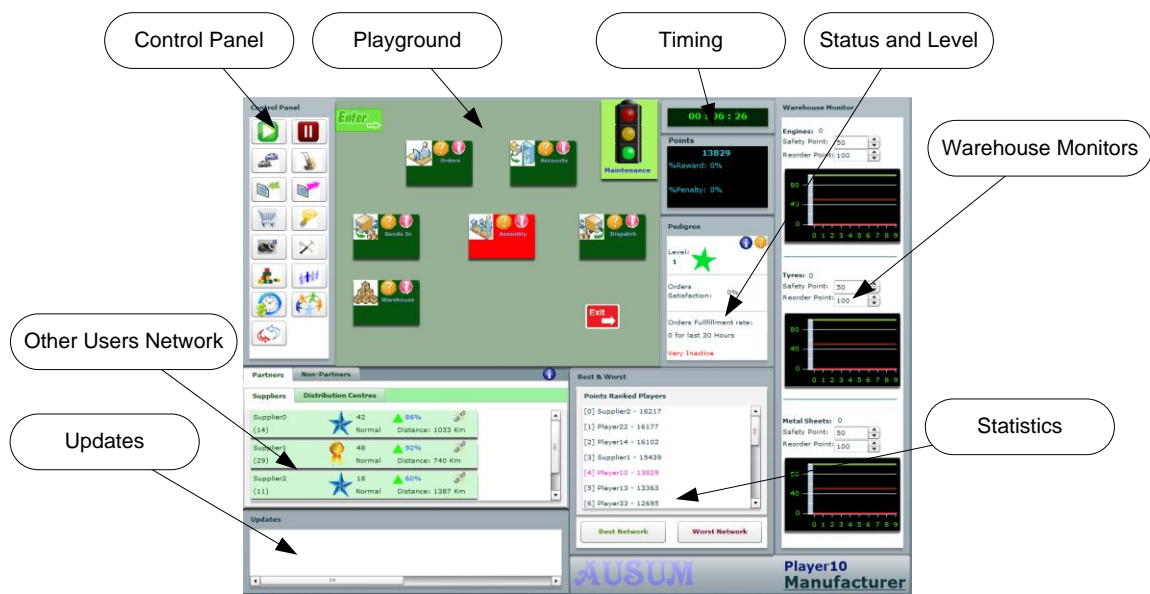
Control Panel
Playground
Timing
Status and Level
Warehouse Monitors
Other Users Network
Updates
Statistics

Control Panel
Enter
Orders
Accounts
Maintenance
Goods In
Assembly
Dispatch
Warehouse
Exit

00 : 06 : 26

Points
13829
%Reward: 0%
%Penalty: 0%

Pedigree
Level: 1
Orders Satisfaction: 0%
Orders Fullfillment rate: 0 for last 30 Hours
Very Inactive

Warehouse Monitor
Engines: 0
Safety Point: 50
Reorder Point: 100
Tyres: 0
Safety Point: 50
Reorder Point: 100
Metal Sheets: 0
Safety Point: 50
Reorder Point: 100

Partners
Non-Partners
Suppliers
Distribution Centres
Supplier0 (14) 42 Normal 86% Distance: 1033 Km
Supplier1 (29) 48 Normal 92% Distance: 740 Km
Supplier2 (11) 18 Normal 60% Distance: 1387 Km

Best & Worst
Points Ranked Players
[0] Supplier2 - 16217
[1] Player22 - 16177
[2] Player14 - 16102
[3] Supplier1 - 15439
[4] Player10 - 13829
[5] Player13 - 13363
[6] Player33 - 12695
Best Network
Worst Network

Updates

AUSUM
Player10
Manufacturer